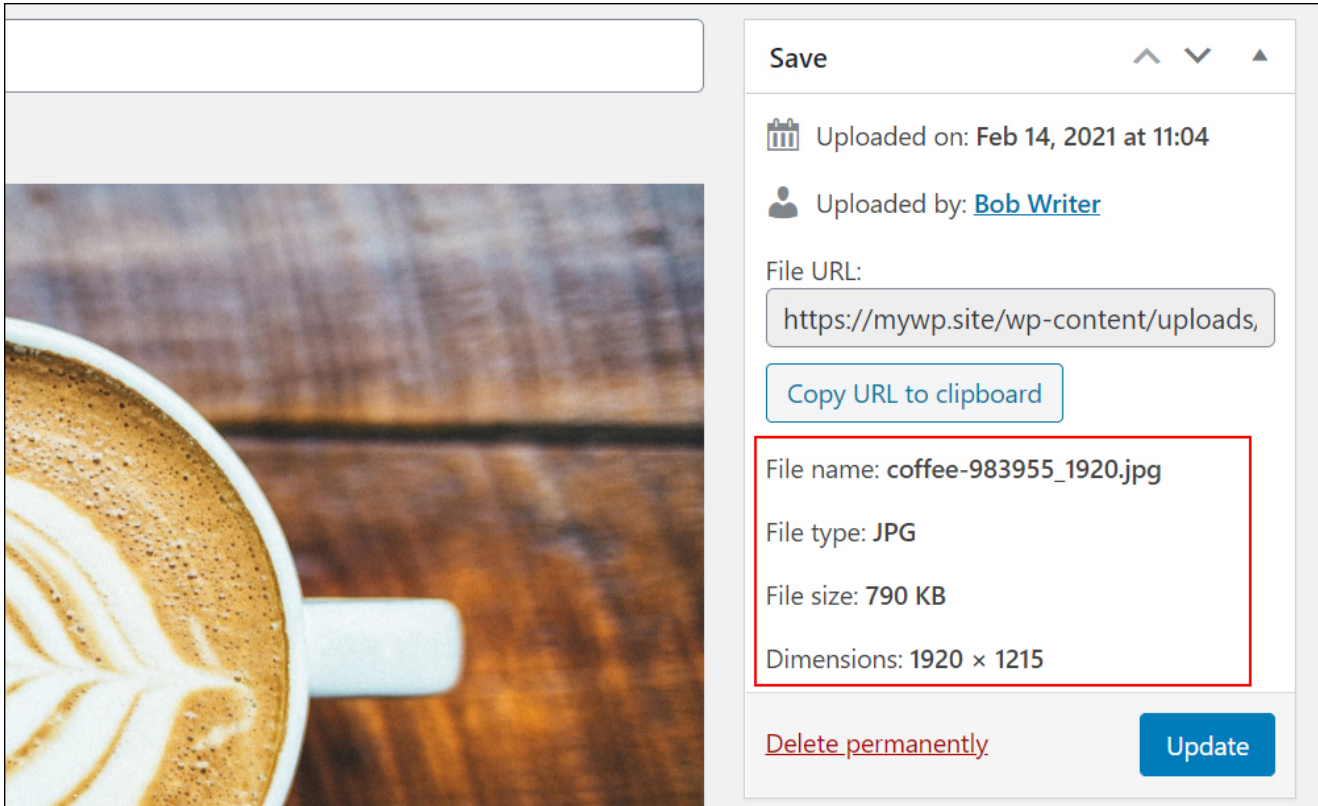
Save

Uploaded on: Feb 14, 2021 at 11:04

Uploaded by: Bob Writer

File URL:

https://mywp.site/wp-content/uploads/

Copy URL to clipboard

File name: coffee-983955_1920.jpg

File type: JPG

File size: 790 KB

Dimensions: 1920 × 1215

Delete permanently

Update